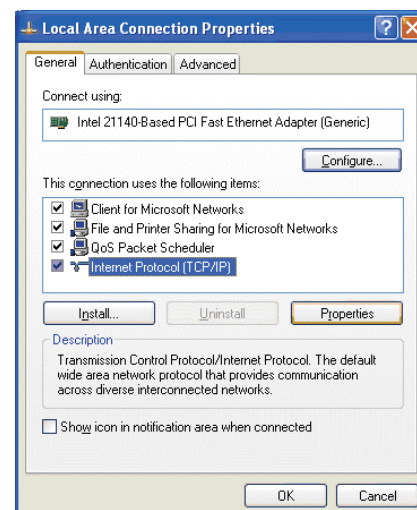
Local Area Connection Properties

General | Authentication | Advanced

Connect using:

Intel 21140-Based PCI Fast Ethernet Adapter (Generic)

Configure...

This connection uses the following items:

☑ Client for Microsoft Networks
☑ File and Printer Sharing for Microsoft Networks
☑ QoS Packet Scheduler
☑ Internet Protocol (TCP/IP)

Install... | Uninstall | Properties

Description

Transmission Control Protocol/Internet Protocol. The default wide area network protocol that provides communication across diverse interconnected networks.

☐ Show icon in notification area when connected

OK | Cancel